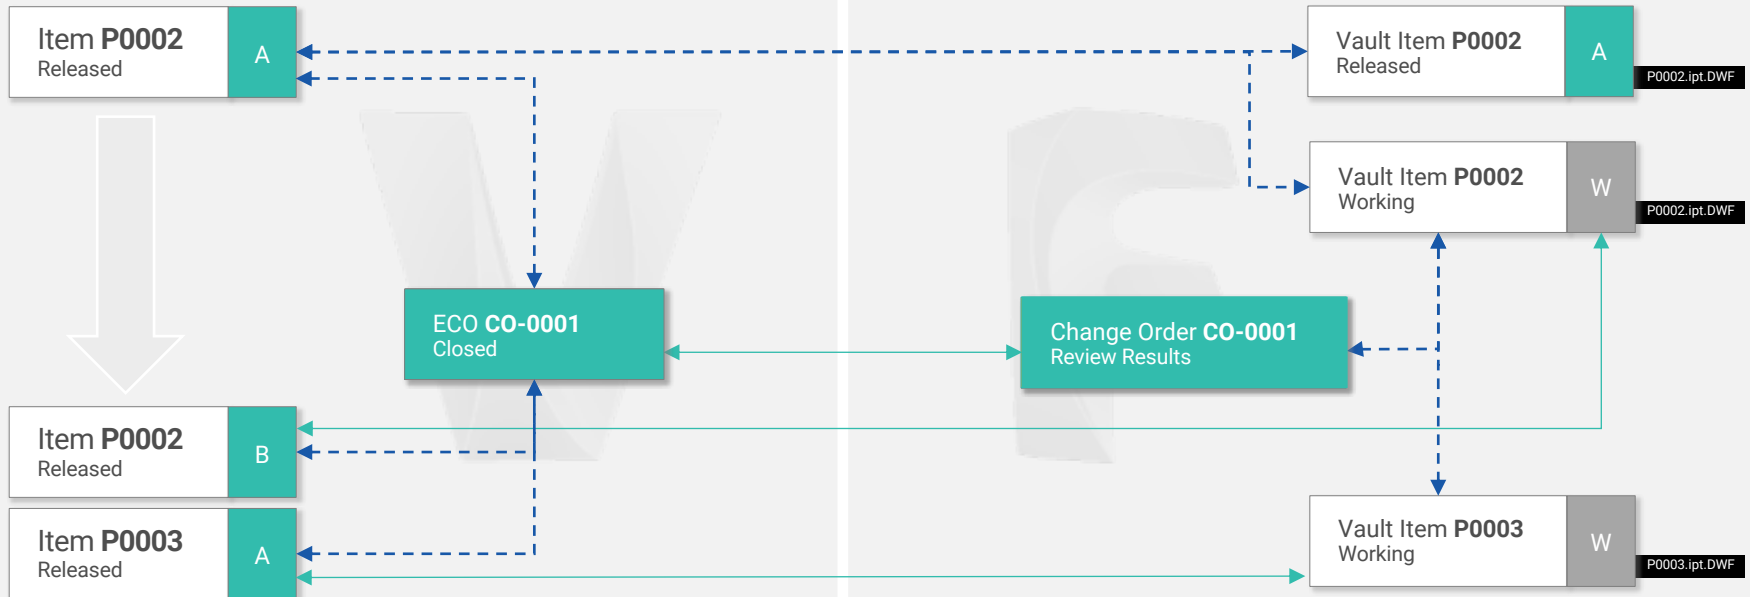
Item **P0002**
Released

A

Vault Item **P0002**
Released

A

P0002.ipt.DWF

Vault Item **P0002**
Working

W

P0002.ipt.DWF

ECO **CO-0001**
Closed

Change Order **CO-0001**
Review Results

Item **P0002**
Released

B

Item **P0003**
Released

A

Vault Item **P0003**
Working

W

P0003.ipt.DWF